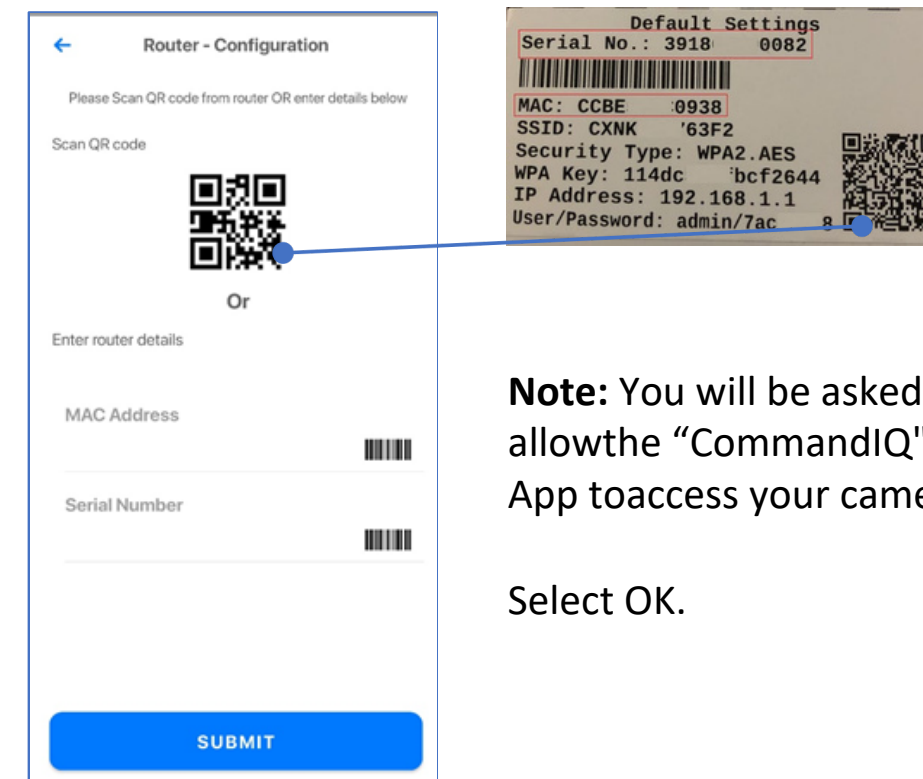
Router - Configuration

Please Scan QR code from router OR enter details below

Scan QR code

Or

Enter router details

MAC Address

Serial Number

SUBMIT

Default Settings
Serial No.: 3918 0082
MAC: CCBE 0938
SSID: CXNK '63F2
Security Type: WPA2.AES
WPA Key: 114dc bcf2644
IP Address: 192.168.1.1
User/Password: admin/7ac 8

**Note:** You will be asked allowthe "CommandIQ" App toaccess your came

Select OK.